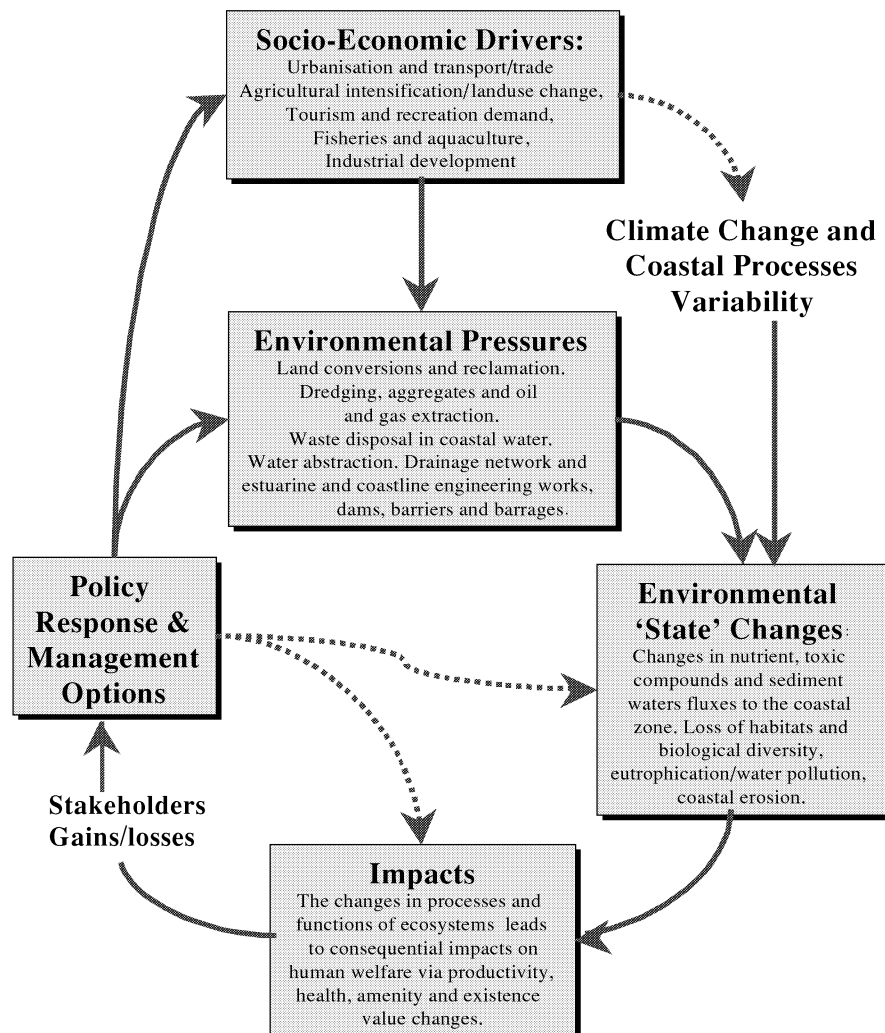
Socio-Economic Drivers:
Urbanisation and transport/trade
Agricultural intensification/landuse change,
Tourism and recreation demand,
Fisheries and aquaculture,
Industrial development

Climate Change and Coastal Processes Variability

Environmental Pressures
Land conversions and reclamation.
Dredging, aggregates and oil and gas extraction.
Waste disposal in coastal water.
Water abstraction. Drainage network and estuarine and coastline engineering works, dams, barriers and barrages.

Policy Response & Management Options

Environmental 'State' Changes:
Changes in nutrient, toxic compounds and sediment waters fluxes to the coastal zone. Loss of habitats and biological diversity, eutrophication/water pollution, coastal erosion.

Stakeholders Gains/losses

Impacts
The changes in processes and functions of ecosystems leads to consequential impacts on human welfare via productivity, health, amenity and existence value changes.